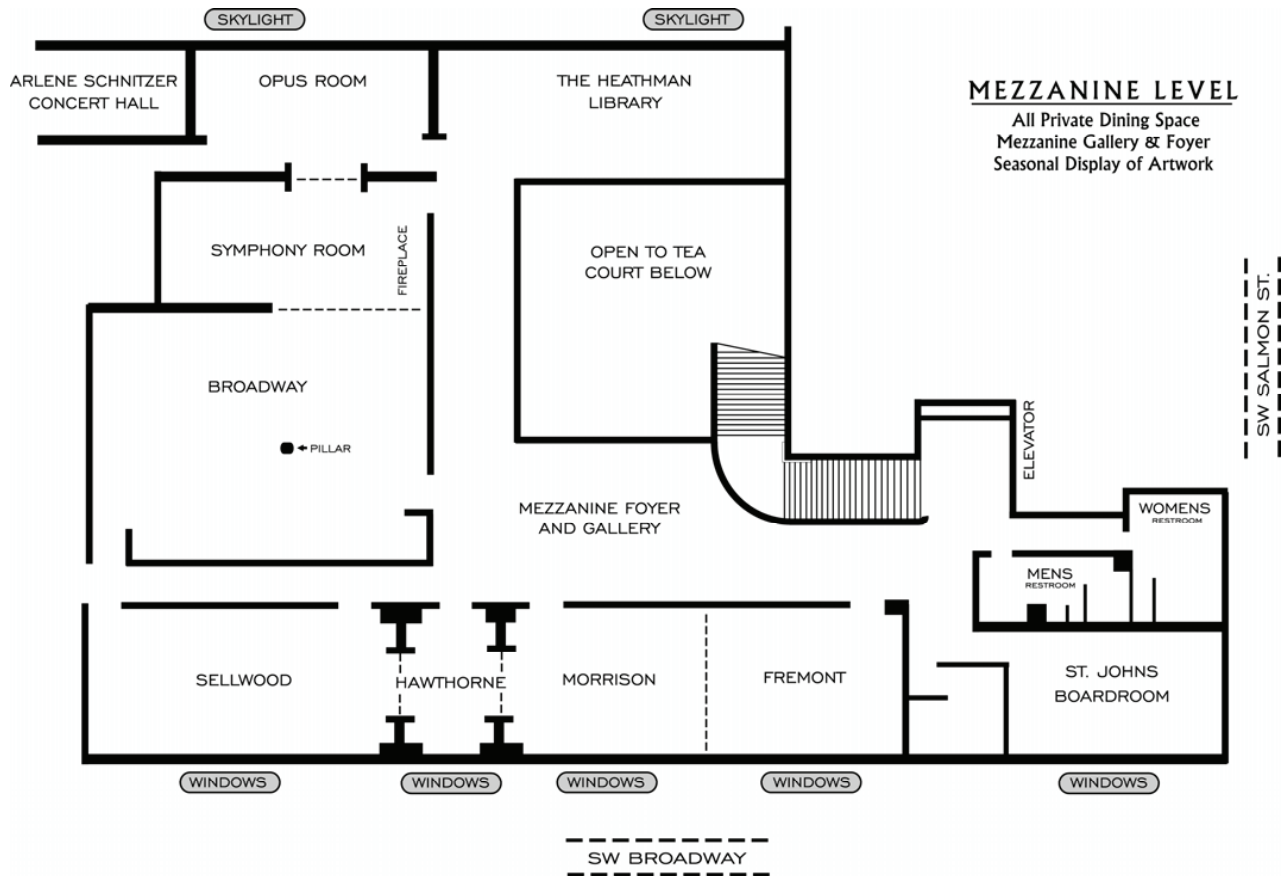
SKYLIGHT
SKYLIGHT

ARLENE SCHNITZER CONCERT HALL

OPUS ROOM

THE HEATHMAN LIBRARY

MEZZANINE LEVEL
All Private Dining Space
Mezzanine Gallery & Foyer
Seasonal Display of Artwork

SYMPHONY ROOM

FIREPLACE

OPEN TO TEA COURT BELOW

SW SALMON ST.

BROADWAY

PILLAR

ELEVATOR

MEZZANINE FOYER AND GALLERY

WOMENS
RESTROOM

MENS
RESTROOM

SELLWOOD

HAWTHORNE

MORRISON

FREMONT

ST. JOHNS BOARDROOM

WINDOWS
WINDOWS
WINDOWS
WINDOWS
WINDOWS

SW BROADWAY